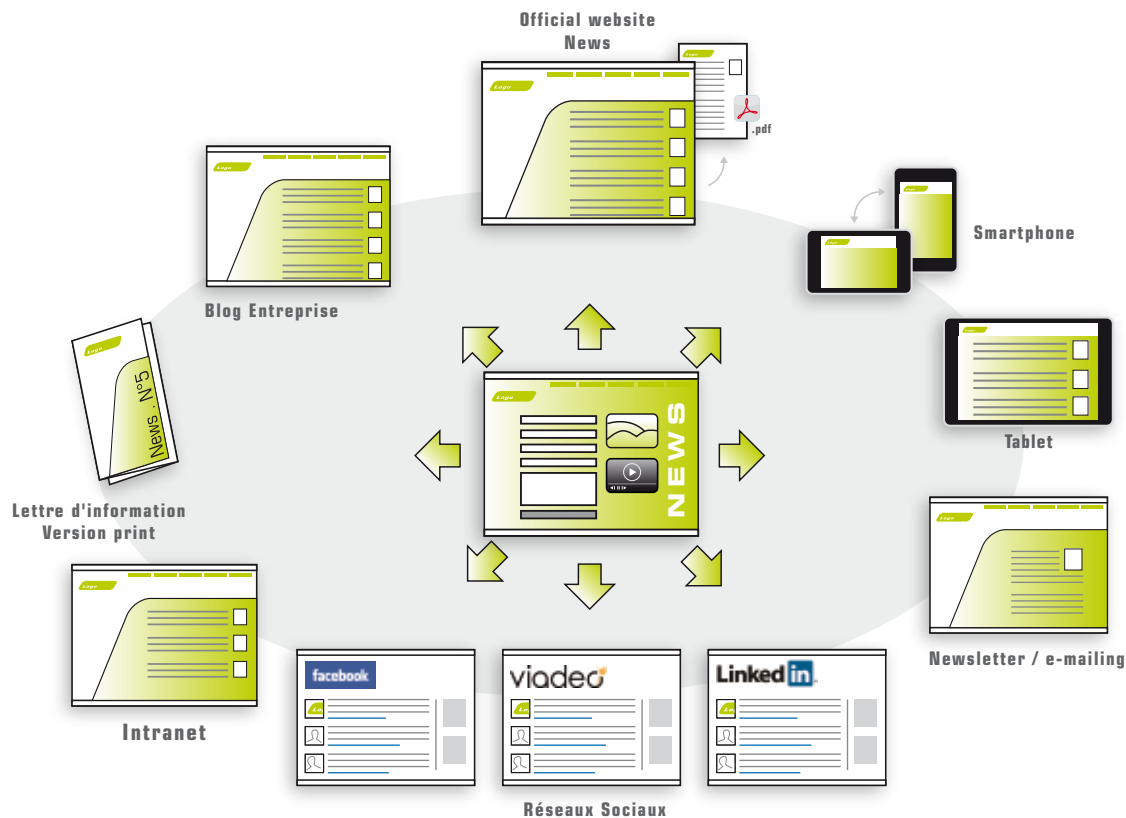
Official website
News

.pdf

Logo

Blog Entreprise

Logo

Smartphone

Logo

Logo

Tablet

Logo

News N°5

Logo

NEWS

Lettre d'information
Version print

Logo

Newsletter / e-mailing

Logo

Intranet

facebook

viadeo

LinkedIn

Réseaux Sociaux